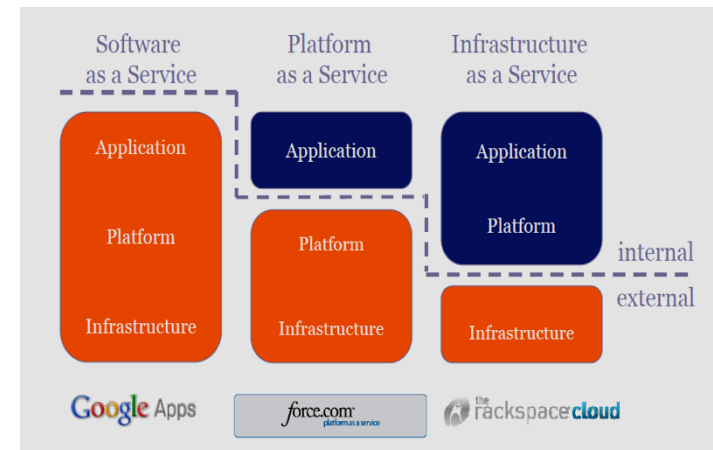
Software as a Service

Platform as a Service

Infrastructure as a Service

Application

Platform

Infrastructure

Application

Platform

Infrastructure

Application

Platform

internal

external

Infrastructure

Google Apps

force.com platform as a service

the rackspace cloud